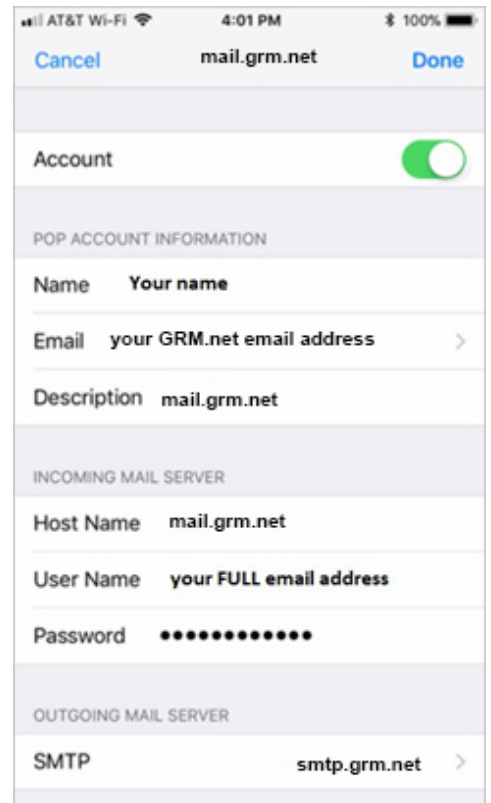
AT&T Wi-Fi 4:01 PM 100%

Cancel mail.grm.net Done

Account

POP ACCOUNT INFORMATION

Name Your name

Email your GRM.net email address

Description mail.grm.net

INCOMING MAIL SERVER

Host Name mail.grm.net

User Name your FULL email address

Password ••••••••••••

OUTGOING MAIL SERVER

SMTP smtp.grm.net